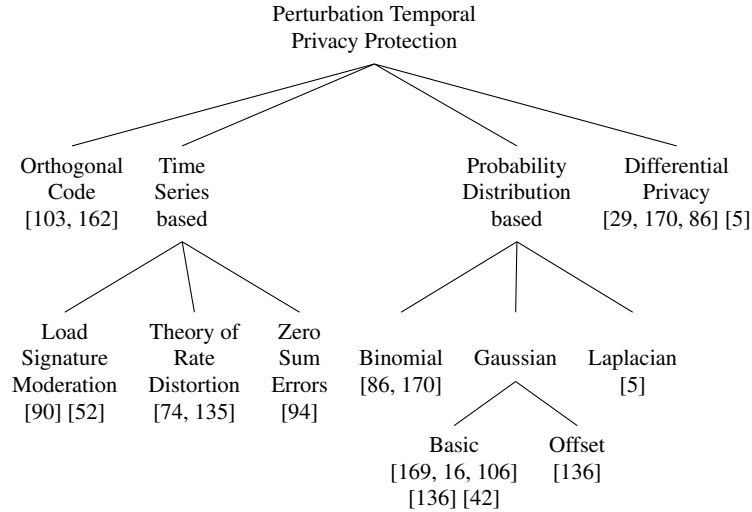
Perturbation Temporal Privacy Protection

Orthogonal Code [103, 162]

Time Series based

Probability Distribution based

Differential Privacy [29, 170, 86] [5]

Load Signature Moderation [90] [52]

Theory of Rate Distortion [74, 135]

Zero Sum Errors [94]

Binomial [86, 170]

Gaussian

Laplacian [5]

Basic [169, 16, 106] [136] [42]

Offset [136]